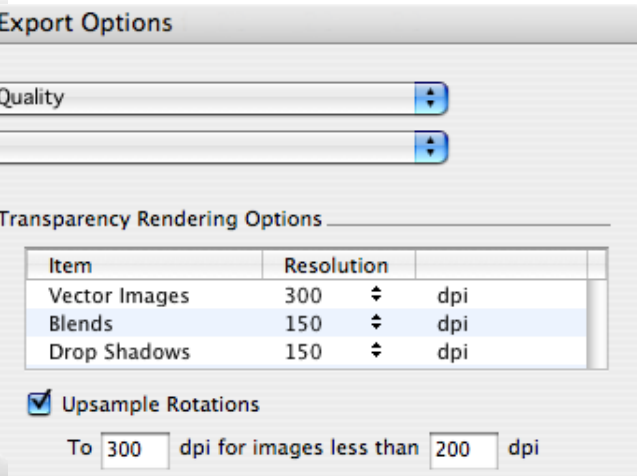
Export Options

Quality

Transparency Rendering Options

| Item | Resolution | |
|---|---|---|
| Vector Images | 300 | dpi |
| Blends | 150 | dpi |
| Drop Shadows | 150 | dpi |

Upsample Rotations

To 300 dpi for images less than 200 dpi